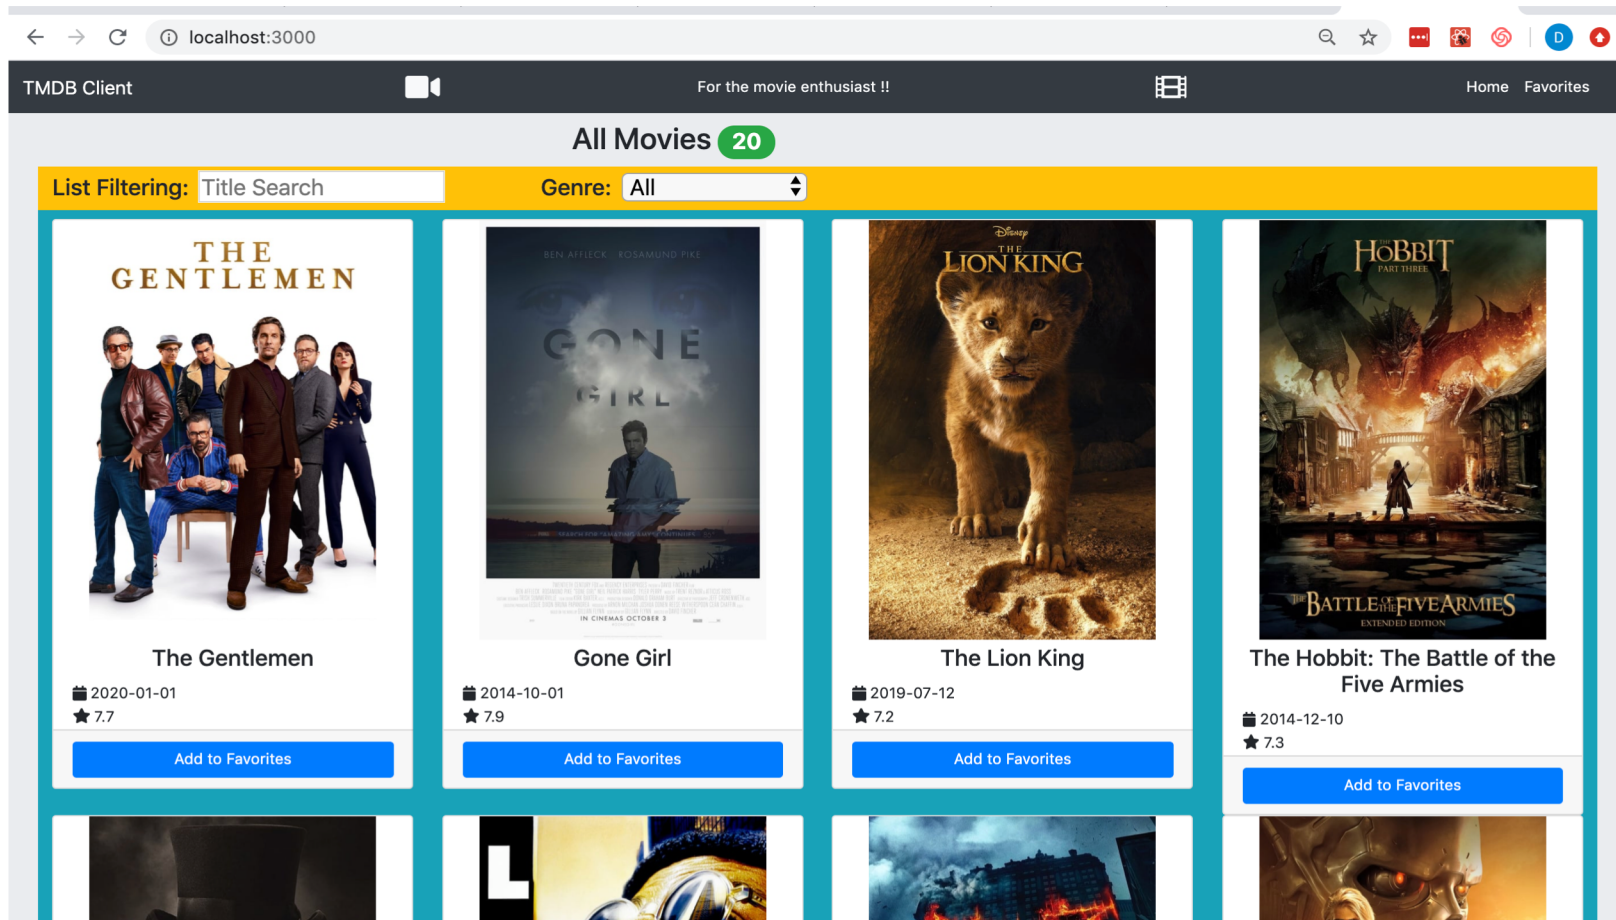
localhost:3000

TMDB Client

For the movie enthusiast !!

Home Favorites

All Movies 20

List Filtering: Title Search

Genre: All

THE GENTLEMEN

The Gentlemen

2020-01-01

7.7

Add to Favorites

BEN AFFLECK ROSAMUND PIKE

GONE GIRL

IN CINEMAS OCTOBER 3

Gone Girl

2014-10-01

7.9

Add to Favorites

Disney THE LION KING

The Lion King

2019-07-12

7.2

Add to Favorites

HOBBIT PART THREE

THE BATTLE OF THE FIVE ARMIES

EXTENDED EDITION

The Hobbit: The Battle of the Five Armies

2014-12-10

7.3

Add to Favorites